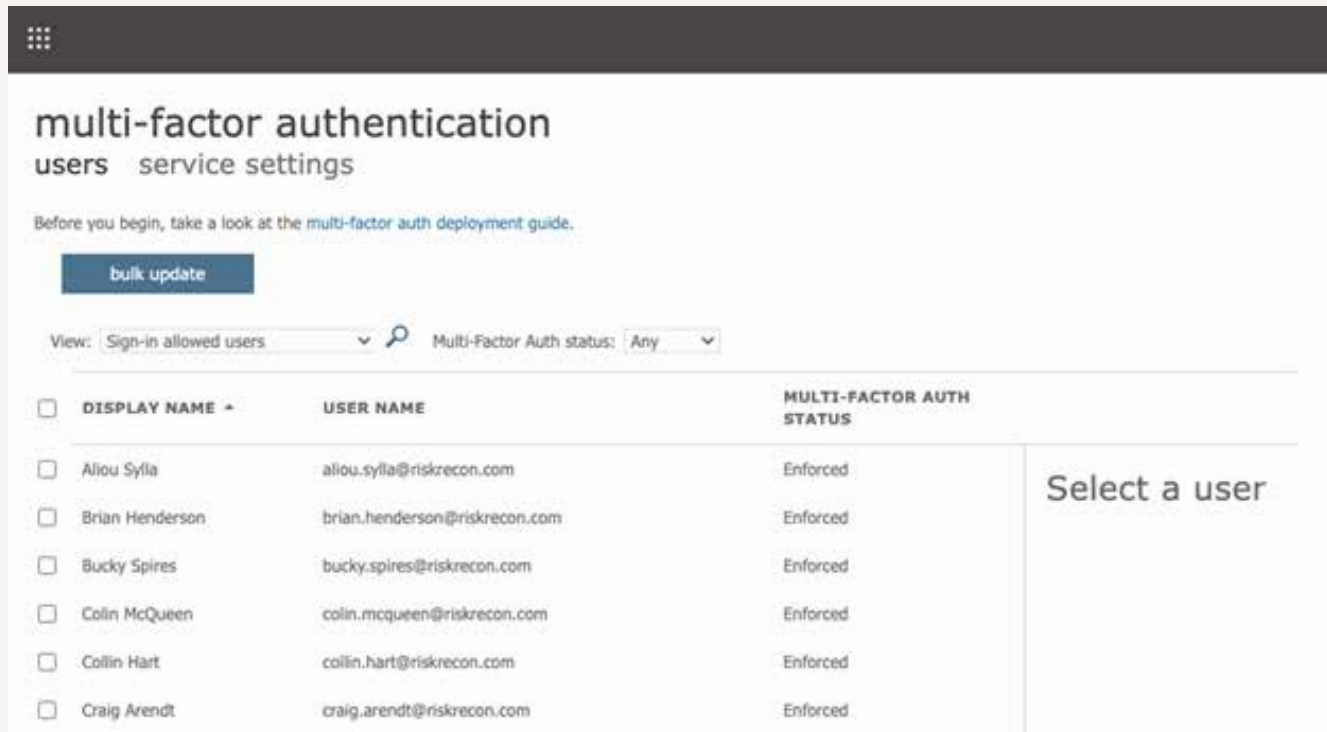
multi-factor authentication
users service settings

Before you begin, take a look at the multi-factor auth deployment guide.

bulk update

View: Sign-in allowed users Multi-Factor Auth status: Any

| DISPLAY NAME ▲ | USER NAME | MULTI-FACTOR AUTH STATUS |
|---|---|---|
| Aliou Sylla | aliou.sylla@riskrecon.com | Enforced |
| Brian Henderson | brian.henderson@riskrecon.com | Enforced |
| Bucky Spires | bucky.spires@riskrecon.com | Enforced |
| Colin McQueen | colin.mcqueen@riskrecon.com | Enforced |
| Collin Hart | collin.hart@riskrecon.com | Enforced |
| Craig Arendt | craig.arendt@riskrecon.com | Enforced |

Select a user